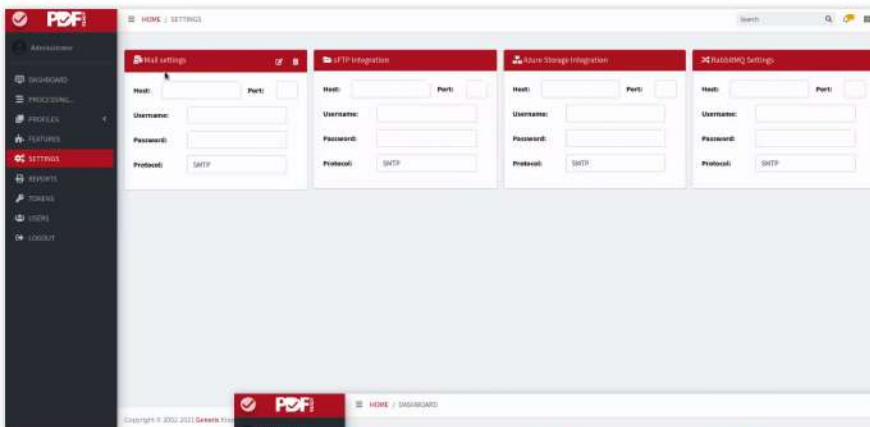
PDF

HOME / SETTINGS

Search

Administrator

DASHBOARD
PROCESSING...
PROFILES
FEATURES
SETTINGS
REPORTS
TOKENS
USERS
LOGOUT

Mail settings

Host:
Port:
Username:
Password:
Protocol: SMTP

sFTP Integration

Host:
Port:
Username:
Password:
Protocol: SMTP

Azure Storage Integration

Host:
Port:
Username:
Password:
Protocol: SMTP

RabbitMQ Settings

Host:
Port:
Username:
Password:
Protocol: SMTP

Copyright © 2002-2021 Generis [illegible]

PDF

HOME / DASHBOARD